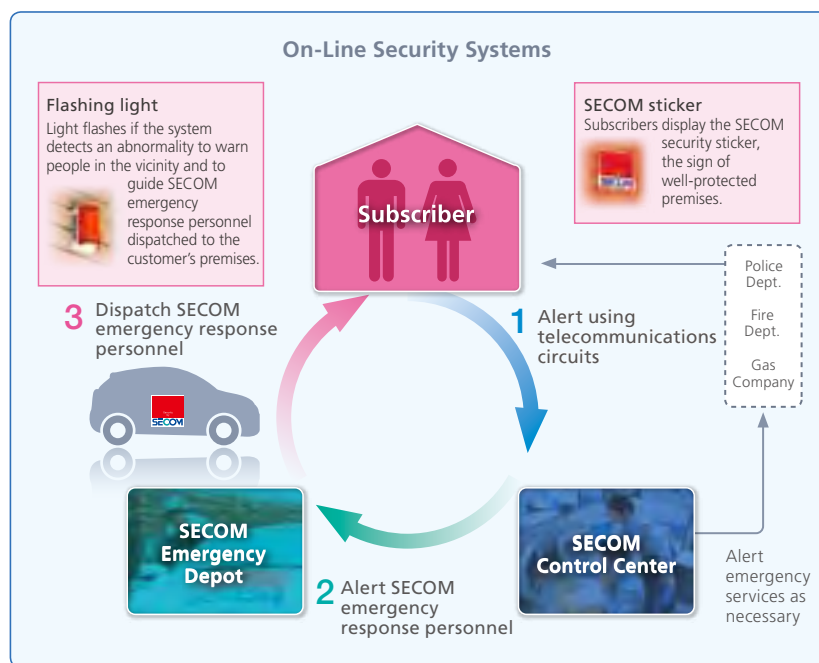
On-Line Security Systems

Flashing light
Light flashes if the system detects an abnormality to warn people in the vicinity and to guide SECOM emergency response personnel dispatched to the customer's premises.

SECOM sticker
Subscribers display the SECOM security sticker, the sign of well-protected premises.

Subscriber

Police Dept.

Fire Dept.

Gas Company

3 Dispatch SECOM emergency response personnel

1 Alert using telecommunications circuits

SECOM

SECOM Emergency Depot

SECOM Control Center

Alert emergency services as necessary

2 Alert SECOM emergency response personnel